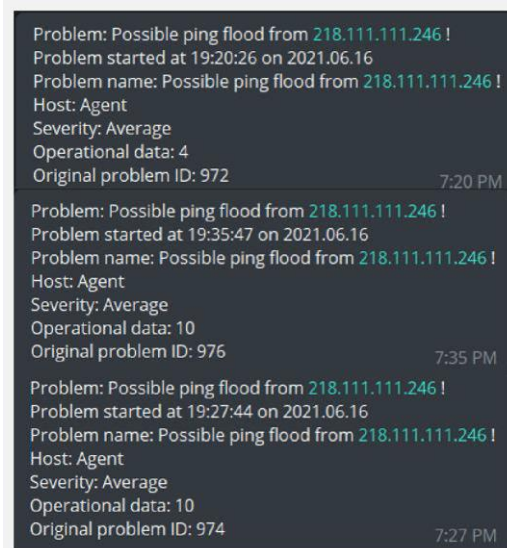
Problem: Possible ping flood from 218.111.111.246 !
Problem started at 19:20:26 on 2021.06.16
Problem name: Possible ping flood from 218.111.111.246 !
Host: Agent
Severity: Average
Operational data: 4
Original problem ID: 972
7:20 PM

Problem: Possible ping flood from 218.111.111.246 !
Problem started at 19:35:47 on 2021.06.16
Problem name: Possible ping flood from 218.111.111.246 !
Host: Agent
Severity: Average
Operational data: 10
Original problem ID: 976
7:35 PM

Problem: Possible ping flood from 218.111.111.246 !
Problem started at 19:27:44 on 2021.06.16
Problem name: Possible ping flood from 218.111.111.246 !
Host: Agent
Severity: Average
Operational data: 10
Original problem ID: 974
7:27 PM